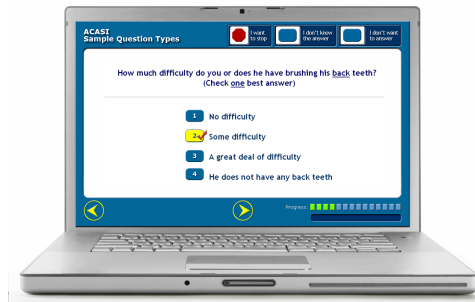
ACASI
Sample Question Types

I want to stop

I don't know the answer

I don't want to answer

How much difficulty do you or does he have brushing his back teeth?
(Check one best answer)

1 No difficulty

2 Some difficulty

3 A great deal of difficulty

4 He does not have any back teeth

Progress: